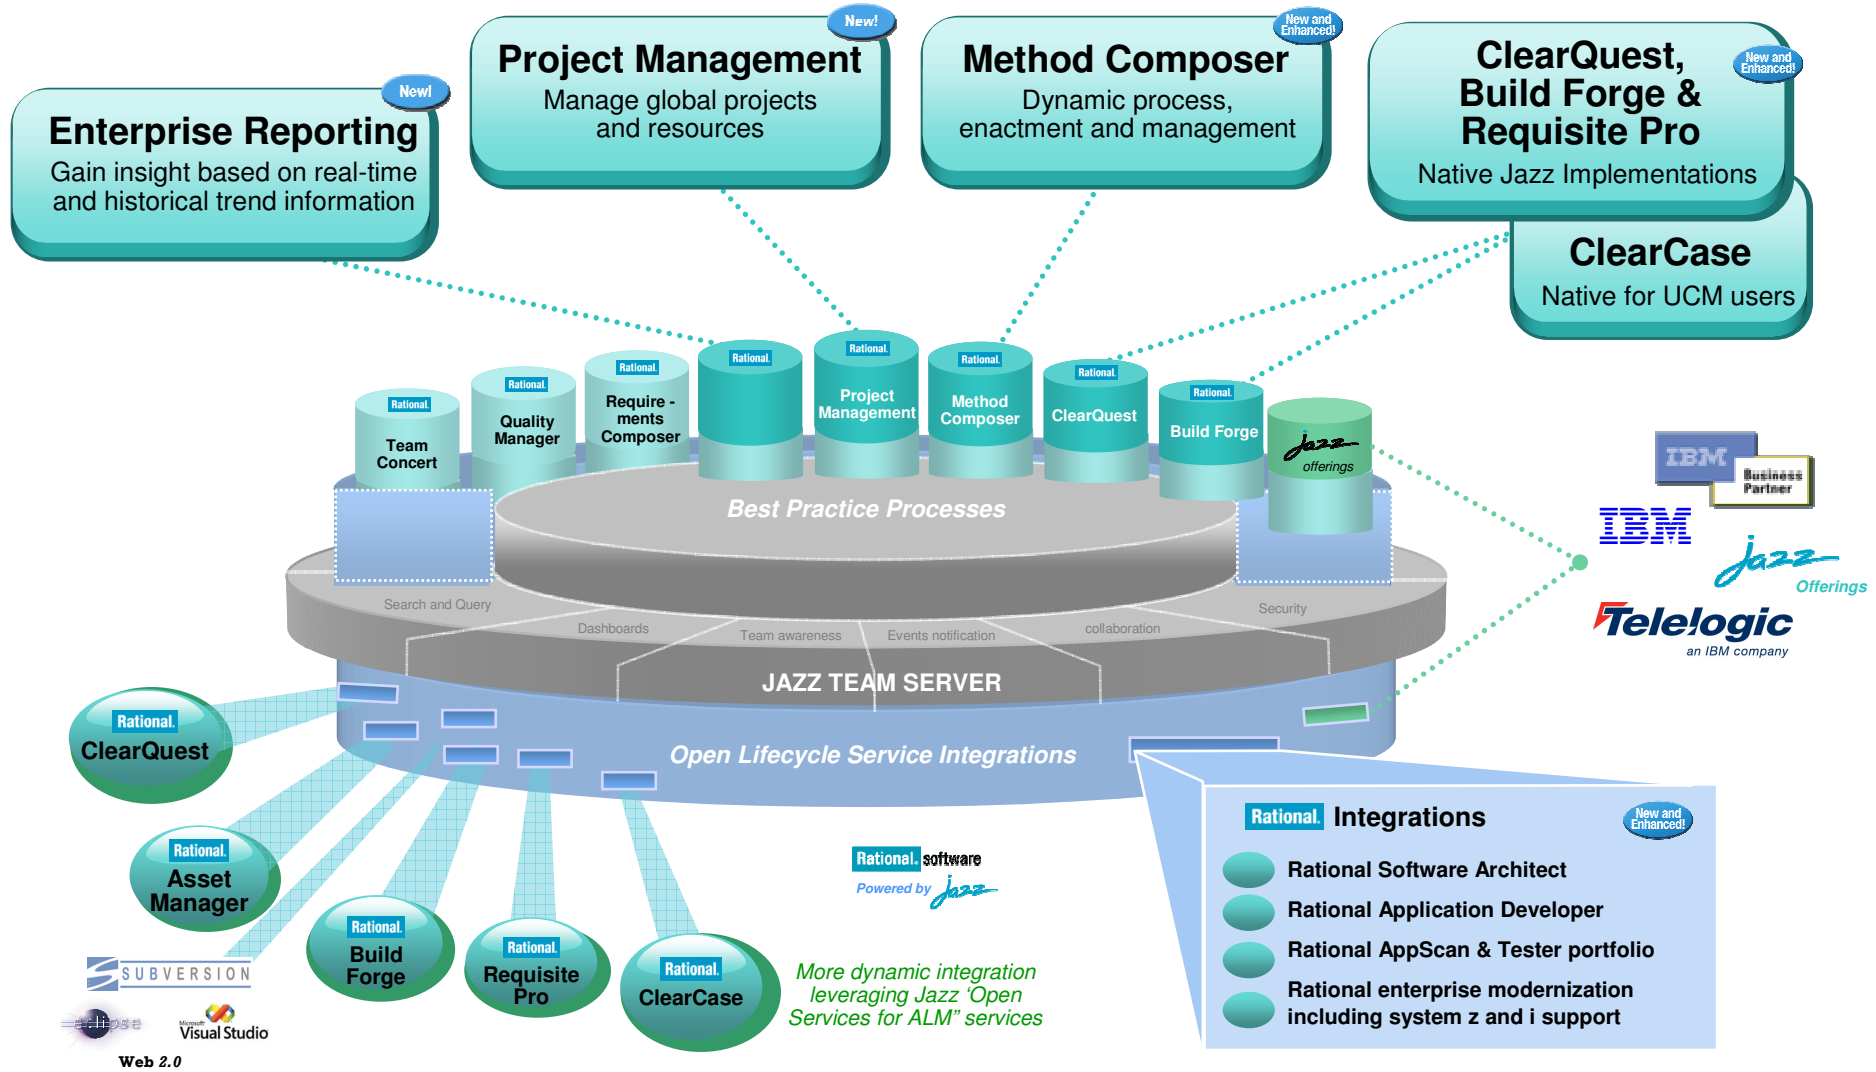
New!
Enterprise Reporting
Gain insight based on real-time and historical trend information

New!
Project Management
Manage global projects and resources

New and Enhanced!
Method Composer
Dynamic process, enactment and management

New and Enhanced!
ClearQuest, Build Forge & Requisite Pro
Native Jazz Implementations

ClearCase
Native for UCM users

Rational Team Concert
Rational Quality Manager
Rational Require - ments Composer
Rational
Rational Project Management
Rational Method Composer
Rational ClearQuest
Rational Build Forge
Jazz offerings

Best Practice Processes
Search and Query
Dashboards
Team awareness
Events notification
collaboration
Security
JAZZ TEAM SERVER
Open Lifecycle Service Integrations

IBM Business Partner
IBM
Jazz Offerings
Telelogic an IBM company

Rational ClearQuest
Rational Asset Manager
Rational Build Forge
Rational Requisite Pro
Rational ClearCase
SUBVERSION
eclipse
Microsoft Visual Studio
Web 2.0

Rational software
Powered by jazz

More dynamic integration leveraging Jazz 'Open Services for ALM" services

Rational Integrations
New and Enhanced!
Rational Software Architect
Rational Application Developer
Rational AppScan & Tester portfolio
Rational enterprise modernization including system z and i support